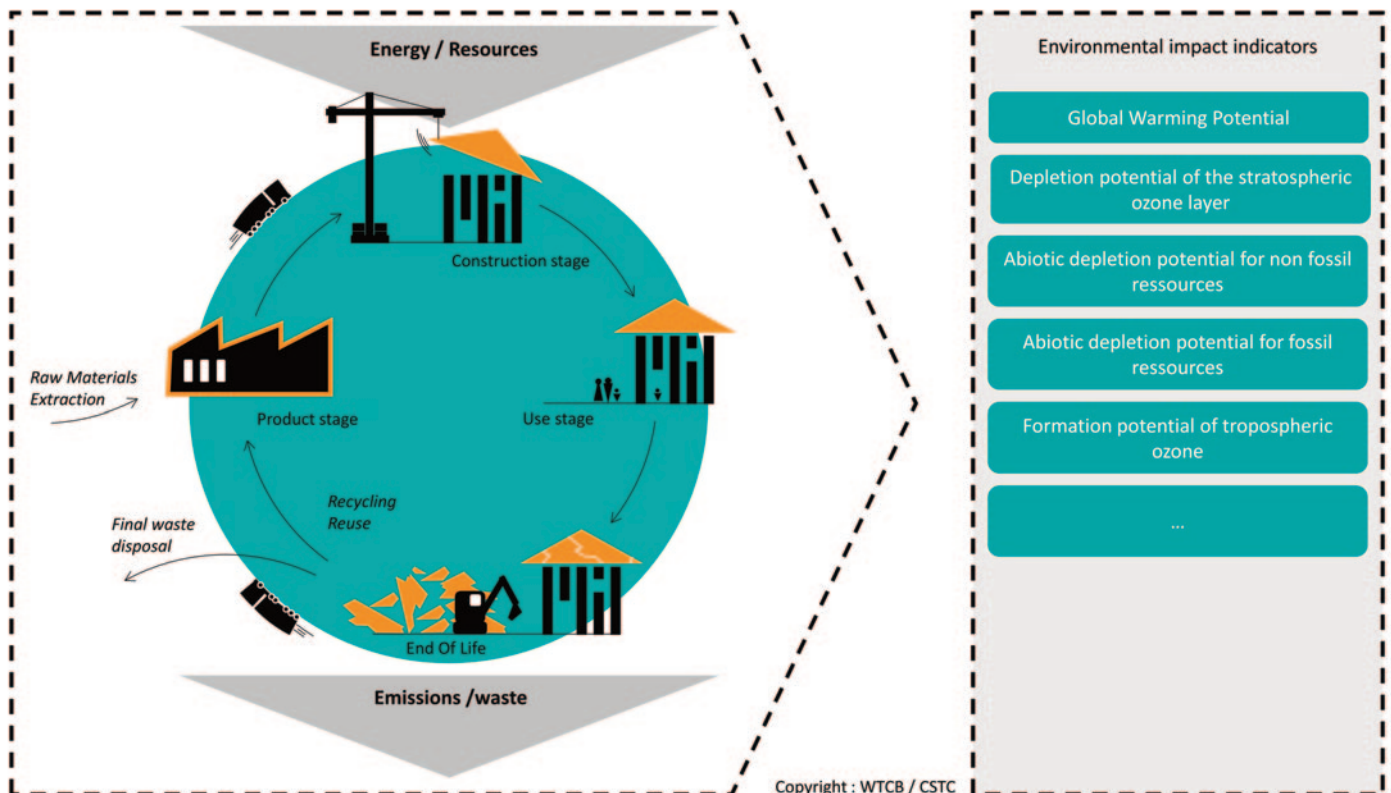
Energy / Resources

Construction stage

Use stage

End Of Life

Recycling
Reuse

Product stage

Raw Materials Extraction

Final waste disposal

Emissions /waste

Copyright : WTCB / CSTC

Environmental impact indicators

Global Warming Potential

Depletion potential of the stratospheric ozone layer

Abiotic depletion potential for non fossil ressources

Abiotic depletion potential for fossil ressources

Formation potential of tropospheric ozone

...